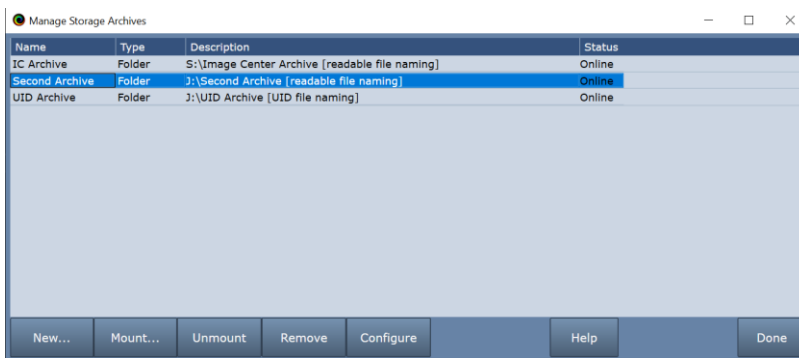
Manage Storage Archives

| Name | Type | Description | Status |
|---|---|---|---|
| IC Archive | Folder | S:\Image Center Archive [readable file naming] | Online |
| Second Archive | Folder | J:\Second Archive [readable file naming] | Online |
| UID Archive | Folder | J:\UID Archive [UID file naming] | Online |

New... Mount... Unmount Remove Configure Help Done